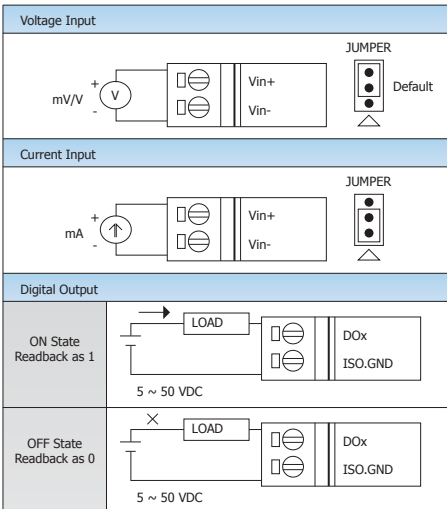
Voltage Input

JUMPER

+
mV/V
-
V

Vin+
Vin-

Default

Current Input

JUMPER

+
mA
-

Vin+
Vin-

Digital Output

ON State Readback as 1

LOAD

DOx
ISO.GND

5 ~ 50 VDC

OFF State Readback as 0

LOAD

DOx
ISO.GND

5 ~ 50 VDC